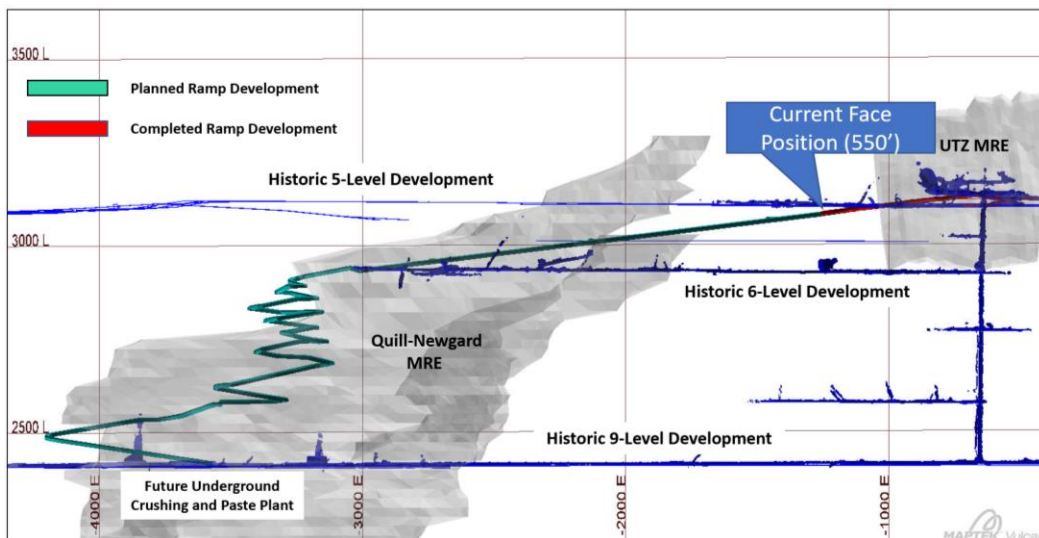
3500 L

Planned Ramp Development

Completed Ramp Development

Current Face Position (550')

UTZ MRE

Historic 5-Level Development

3000 L

Historic 6-Level Development

Quill-Newgard MRE

2500 L

Historic 9-Level Development

Future Underground Crushing and Paste Plant

-4000 E

-3000 E

-2000 E

-1000 E

MAPTEK Vulca